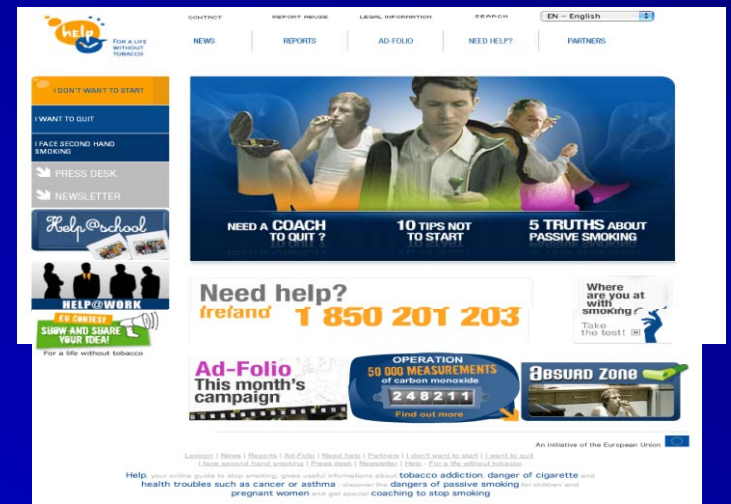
help
FOR A LIFE WITHOUT TOBACCO

CONTACT | REPORT ABUSE | LEGAL INFORMATION | SEARCH | EN - English

NEWS | REPORTS | AD-FOLIO | NEED HELP? | PARTNERS

I DON'T WANT TO START
I WANT TO QUIT
I FACE SECOND HAND SMOKING
PRESS DESK
NEWSLETTER
Help@school
HELP@WORK
EU CONTEST
SHOW AND SHARE YOUR IDEA!
For a life without tobacco

NEED A COACH TO QUIT ?
10 TIPS NOT TO START
5 TRUTHS ABOUT PASSIVE SMOKING

Need help?
Ireland 1 850 201 203

Where are you at with smoking?
Take the test!

Ad-Folio
This month's campaign

OPERATION
50 000 MEASUREMENTS
of carbon monoxide
248211
Find out more

Absurd Zone

An initiative of the European Union

Lexicon | News | Reports | Ad-Folio | Need help | Partners | I don't want to start | I want to quit
I face second hand smoking | Press desk | Newsletter | Help - For a life without tobacco

Help, your online guide to stop smoking, gives useful informations about tobacco addiction, danger of cigarette and health troubles such as cancer or asthma : discover the dangers of passive smoking for children and pregnant women and get special coaching to stop smoking